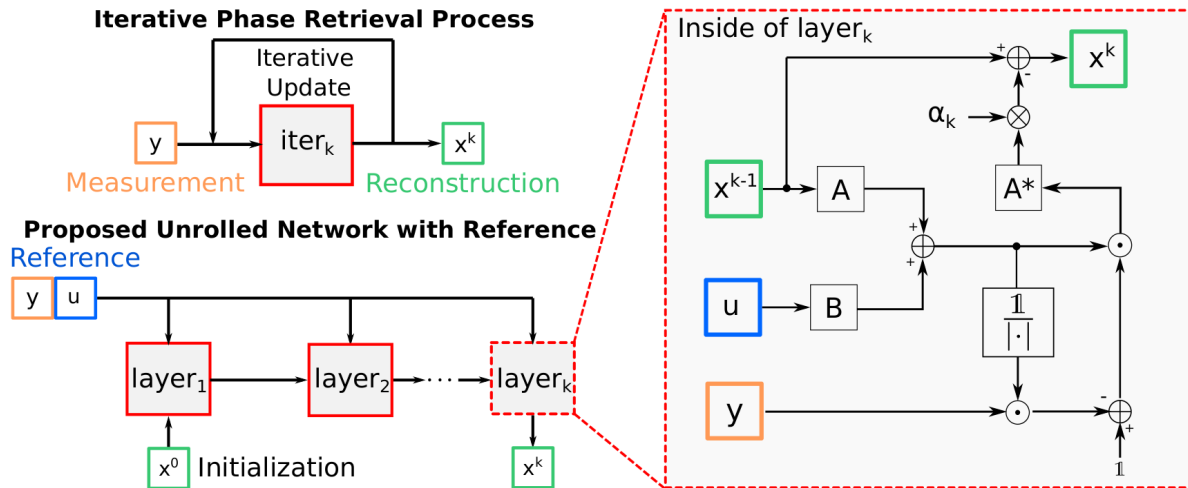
Iterative Phase Retrieval Process

Iterative Update

y

$\text{iter}_k$

$x^k$

Measurement

Reconstruction

Proposed Unrolled Network with Reference

Reference

y u

$\text{layer}_1$

$\text{layer}_2$

$\text{layer}_k$

$x^0$ Initialization

$x^k$

Inside of $\text{layer}_k$

+

-

$x^k$

$\alpha_k$

$x^{k-1}$

A

A*

+

+

u

B

$\frac{\mathbb{1}}{|\cdot|}$

y

-

+

$\mathbb{1}$